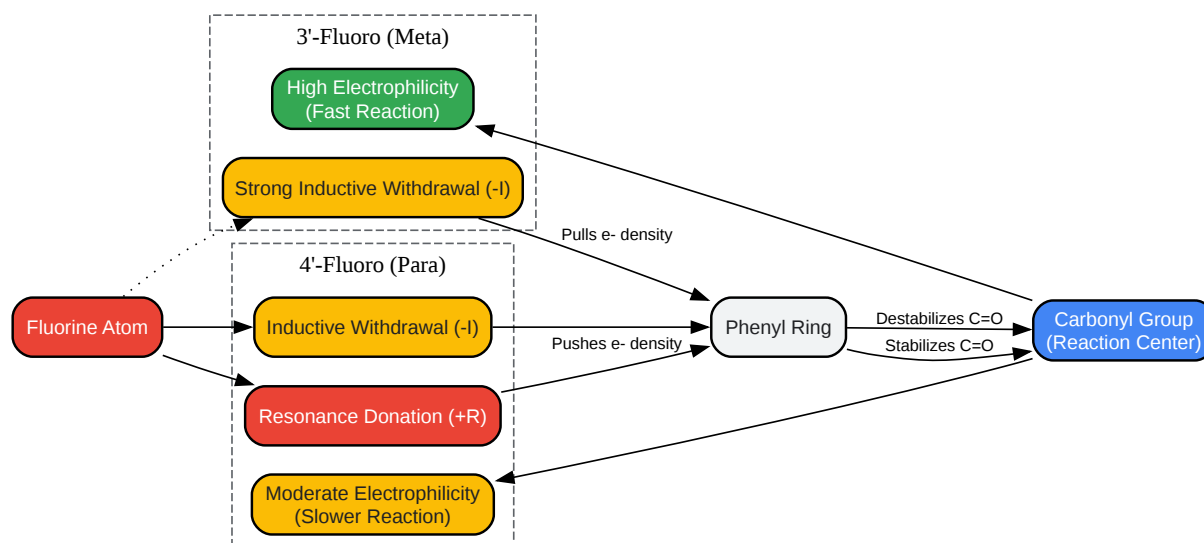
3'-Fluoro (Meta)

High Electrophilicity
(Fast Reaction)

Strong Inductive Withdrawal (-I)

Pulls e- density

4'-Fluoro (Para)

Fluorine Atom

Inductive Withdrawal (-I)

Pushes e- density

Phenyl Ring

Destabilizes C=O

Stabilizes C=O

Carbonyl Group
(Reaction Center)

Resonance Donation (+R)

Moderate Electrophilicity
(Slower Reaction)